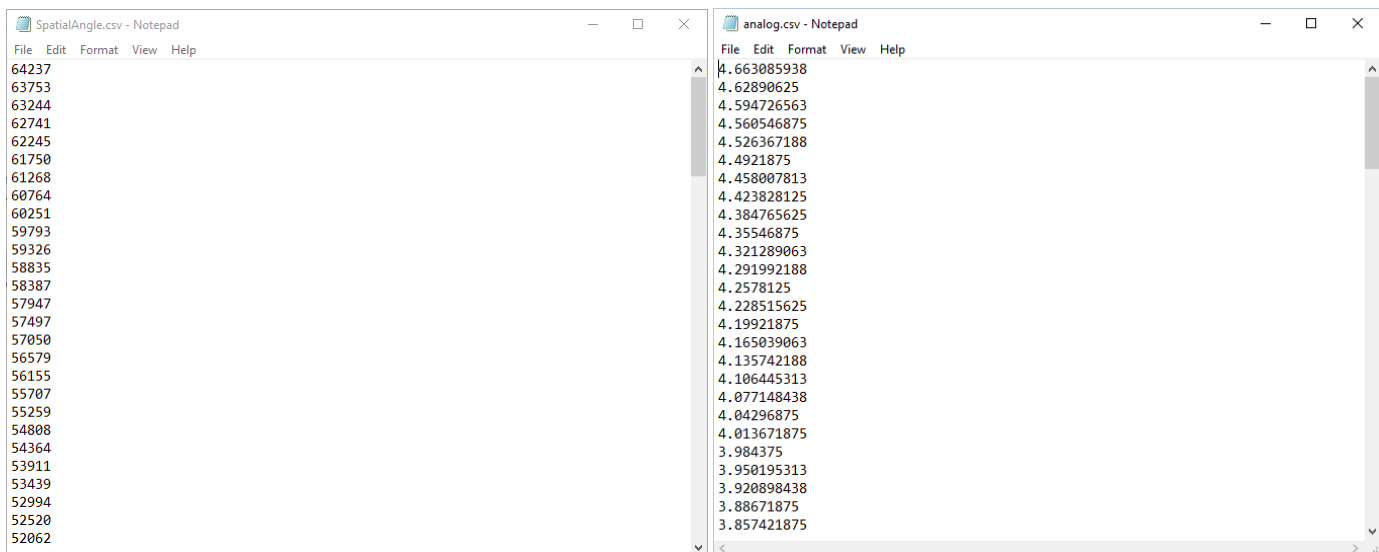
SpatialAngle.csv - Notepad

File Edit Format View Help

64237
63753
63244
62741
62245
61750
61268
60764
60251
59793
59326
58835
58387
57947
57497
57050
56579
56155
55707
55259
54808
54364
53911
53439
52994
52520
52062

analog.csv - Notepad

File Edit Format View Help

4.663085938
4.62890625
4.594726563
4.560546875
4.526367188
4.4921875
4.458007813
4.423828125
4.384765625
4.35546875
4.321289063
4.291992188
4.2578125
4.228515625
4.19921875
4.165039063
4.135742188
4.106445313
4.077148438
4.04296875
4.013671875
3.984375
3.950195313
3.920898438
3.88671875
3.857421875